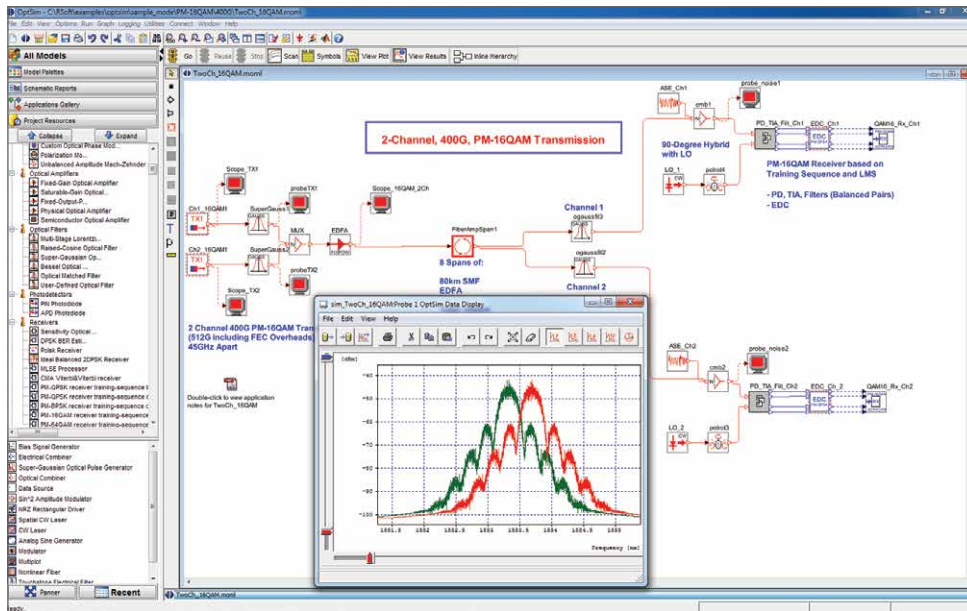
OptSim - C:\RSoft\examples\optsim\sample_mode\PM-16QAM\400G\TwoCh_16QAM.moml
File Edit View Options Run Graph Logging Utilities Connect Window Help

All Models
Model Palettes
Schematic Reports
Applications Gallery
Project Resources
Collapse Expand
Custom Optical Phase Mod...
Polarization Mo...
Unbalanced Amplitude Mach-Zehnder
Optical Amplifiers
Fixed-Gain Optical Amplifier
Saturable-Gain Optical...
Fixed-Output-P...
Physical Optical Amplifier
Semiconductor Optical Amplifier
Optical Filters
Multi-Stage Lorentzi...
Raised-Cosine Optical Filter
Super-Gaussian Op...
Bessel Optical...
Optical Matched Filter
User-Defined Optical Filter
Photodetectors
PIN Photodiode
APD Photodiode
Receivers
Sensitivity Optical...
DPSK BER Esti...
Polsk Receiver
Ideal Balanced 2DPSK Receiver
MLSE Processor
CMA Viterbi&Viterbi receiver
PM-QPSK receiver training-sequence
PM-QPSK receiver training-sequence
PM-BPSK receiver training-sequence
PM-16QAM receiver training-sequence
PM-64QAM receiver training-sequence

Bias Signal Generator
Electrical Combiner
Super-Gaussian Optical Pulse Generator
Optical Combiner
Data Source
Sin^2 Amplitude Modulator
NRZ Rectangular Driver
Spatial CW Laser
CW Laser
Analog Sine Generator
Modulator
Multiplot
Nonlinear Fiber
Touchstone Electrical Filter
Panner Recent

Go Pause Stop Scan Symbols View Plot View Results Inline Hierarchy
TwoCh_16QAM.moml

2-Channel, 400G, PM-16QAM Transmission

Scope_TX1
Ch1_16QAM TX1
SuperGauss1
probeTX1
Scope_16QAM_2Ch
MUX
EDFA
Ch2_16QAM TX1
SuperGauss2
probeTX2
Scope_TX2
FiberAmpSpan1
8 Spans of: 80km SMF EDFA
Channel 1
ogauss1t
ogauss2t
Channel 2
ASE_Ch1
cmb1
probe_noise1
LO_1
polrot4
90-Degree Hybrid with LO
PD_TIA_Filt_Ch1
EDC_Ch1
QAM16_Rx_Ch1
PM-16QAM Receiver based on Training Sequence and LMS
- PD, TIA, Filters (Balanced Pairs)
- EDC

2 Channel 400G PM-16QAM Trans (512G including FEC Overheads) 45GHz Apart

Double-click to view application notes for TwoCh_16QAM

sim_TwoCh_16QAM:Probe 1 OptSim Data Display
File Edit View Help
[dBm]
-50
-60
-70
-80
-90
-100
1551.5 1552 1552.5 1553 1553.5 1554 1554.5 1555
Frequency [nm]

ASE_Ch2
cmb2
probe_noise2
PD_TIA_Filt_Ch2
EDC_Ch_2
QAM16_Rx_Ch2
LO_2
polrot3

TwoCh_16QAM.moml
ready